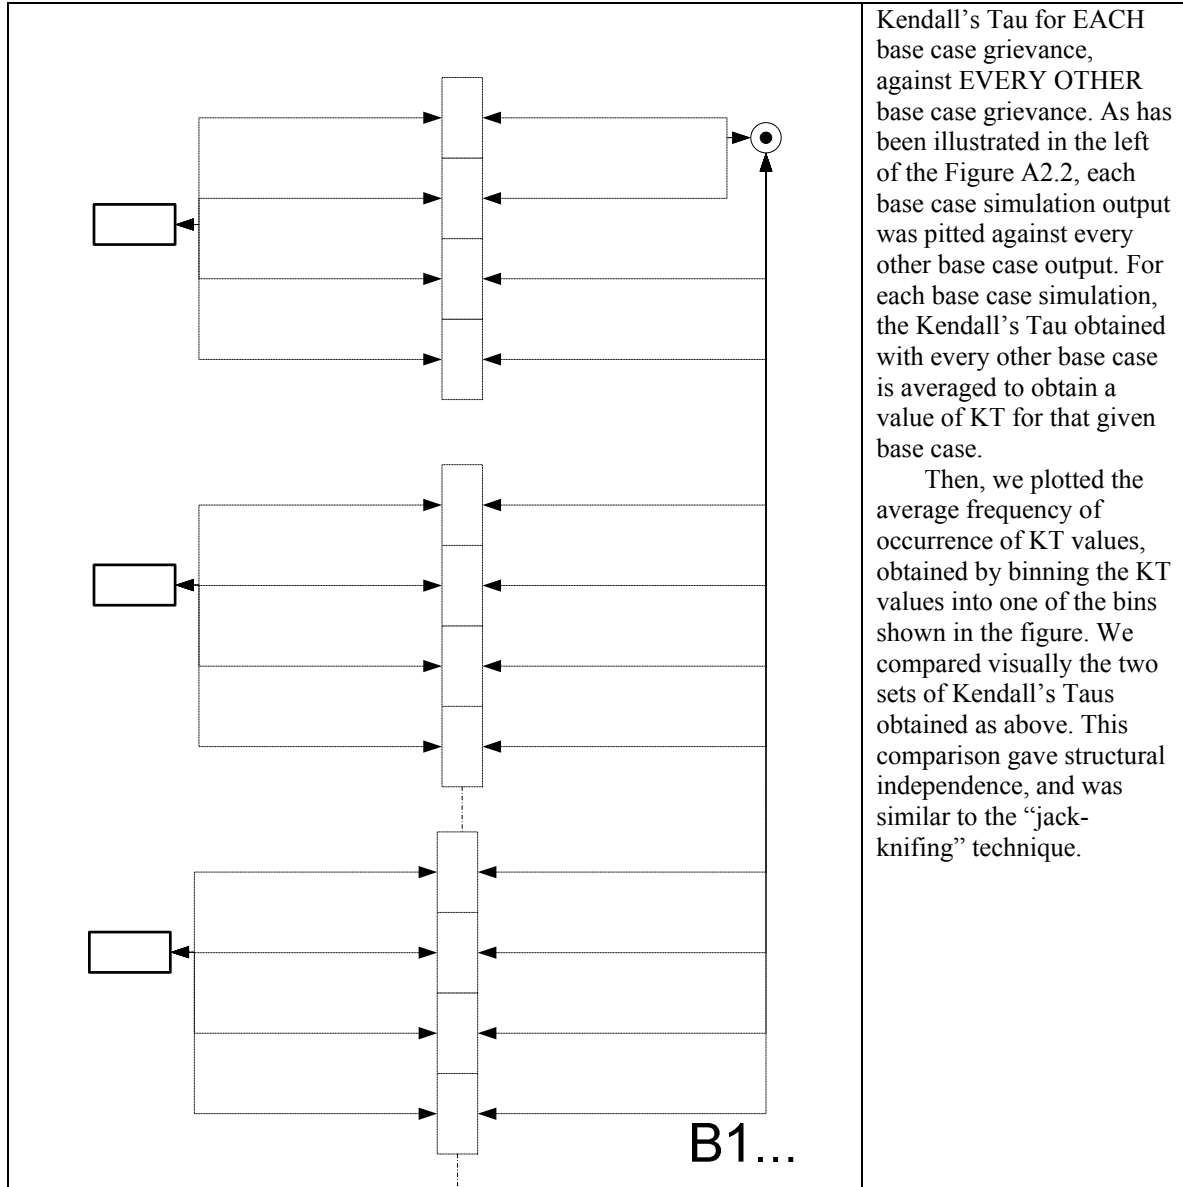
B1...

Kendall's Tau for EACH base case grievance, against EVERY OTHER base case grievance. As has been illustrated in the left of the Figure A2.2, each base case simulation output was pitted against every other base case output. For each base case simulation, the Kendall's Tau obtained with every other base case is averaged to obtain a value of KT for that given base case.

Then, we plotted the average frequency of occurrence of KT values, obtained by binning the KT values into one of the bins shown in the figure. We compared visually the two sets of Kendall's Taus obtained as above. This comparison gave structural independence, and was similar to the "jack-knifing" technique.